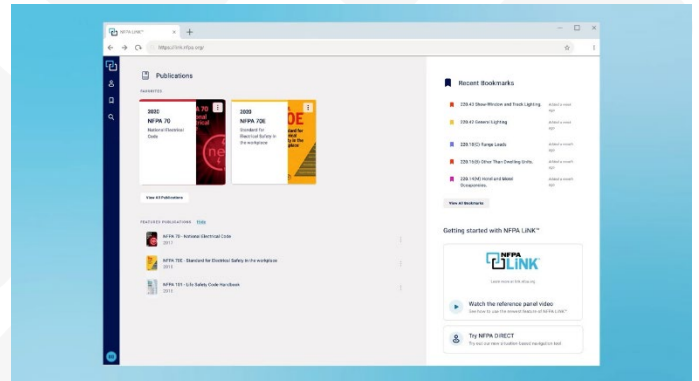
NFPA LiNK™

https://link.nfpa.org/

Publications

FAVORITES

2020
NFPA 70
National Electrical Code

2020
NFPA 70E
Standard for Electrical Safety in the workplace

View All Publications

FEATURED PUBLICATIONS

NFPA 70 - National Electrical Code
2011

NFPA 70E - Standard for Electrical Safety in the workplace
2011

NFPA 101 - Life Safety Code Handbook
2011

Recent Bookmarks

220.43 Show-Window and Track Lighting
Added a week ago

220.42 General Lighting
Added a week ago

220.19 (C) Range Loads
Added a week ago

220.15(B) Other Than Dwelling Units
Added a week ago

220.14(M) Hotel and Motel Occupancies
Added a week ago

View All Bookmarks

Getting started with NFPA LiNK™

NFPA LiNK

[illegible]

Watch the reference panel video
See how to use the newest feature of NFPA LiNK™

Try NFPA DIRECT
Try out our new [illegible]